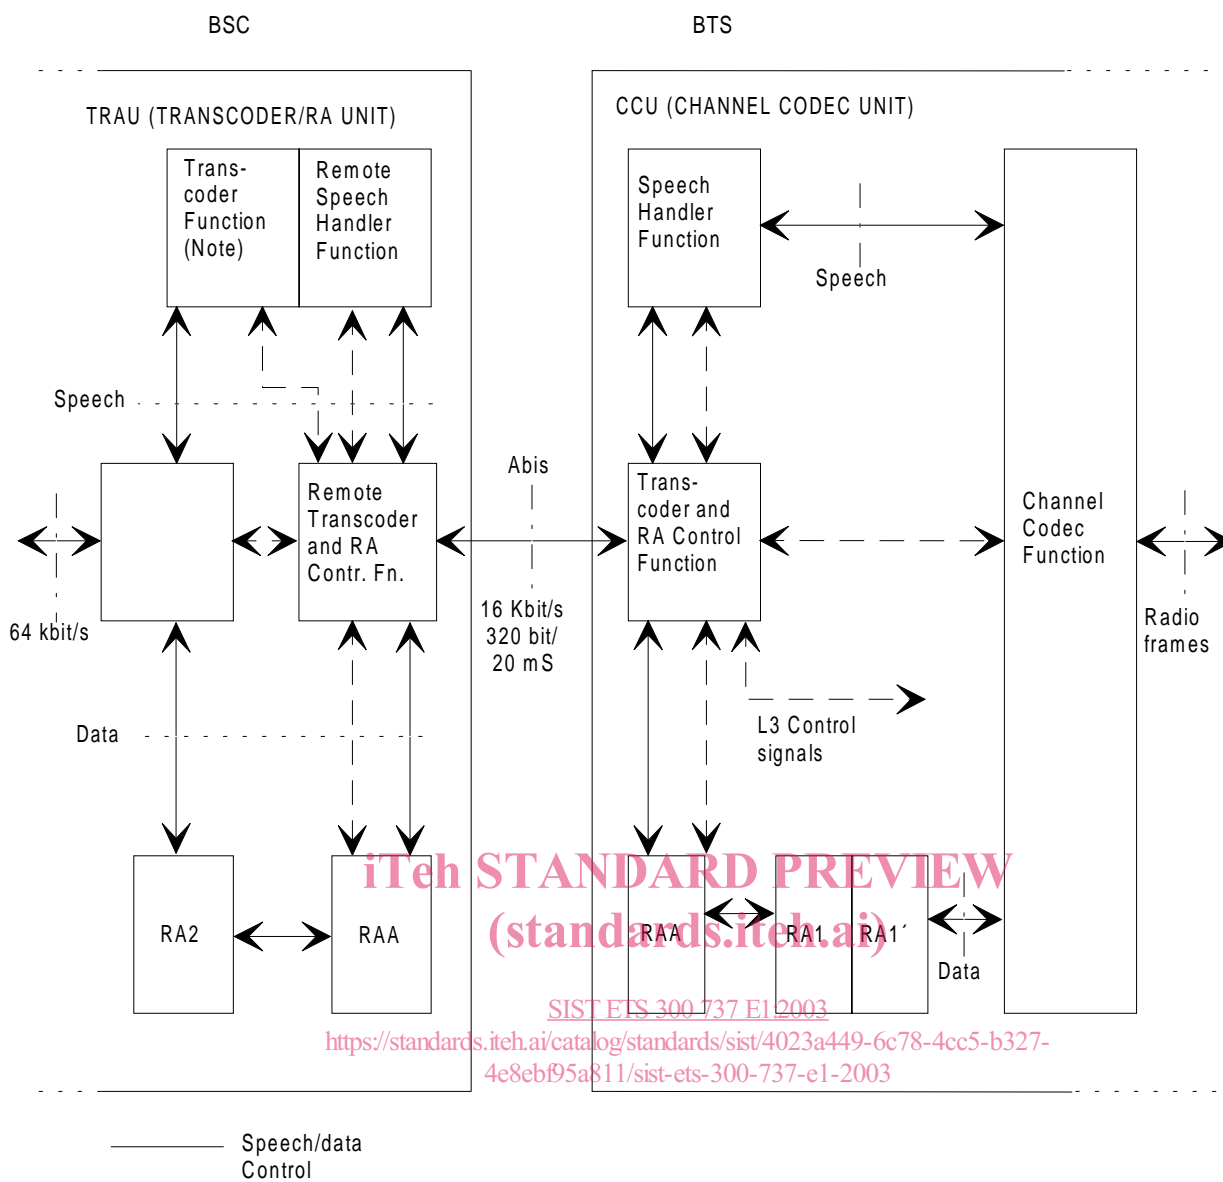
BSC

BTS

TRAU (TRANSCODER/RA UNIT)

Transcoder Function (Note)

Remote Speech Handler Function

Speech

64 kbit/s

Remote Transcoder and RA Contr. Fn.

Data

RA2

RAA

CCU (CHANNEL CODEC UNIT)

Speech Handler Function

Speech

Abis

16 Kbit/s 320 bit/ 20 mS

Transcoder and RA Control Function

L3 Control signals

Channel Codec Function

Radio frames

RAA

RA1

RA1´

Data

iTeh STANDARD PREVIEW
(standards.iteh.ai)

SIST ETS 300 737 E1:2003
https://standards.iteh.ai/catalog/standards/sist/4023a449-6c78-4cc5-b327-4e8ebf95a811/sist-ets-300-737-e1-2003

Speech/data
Control